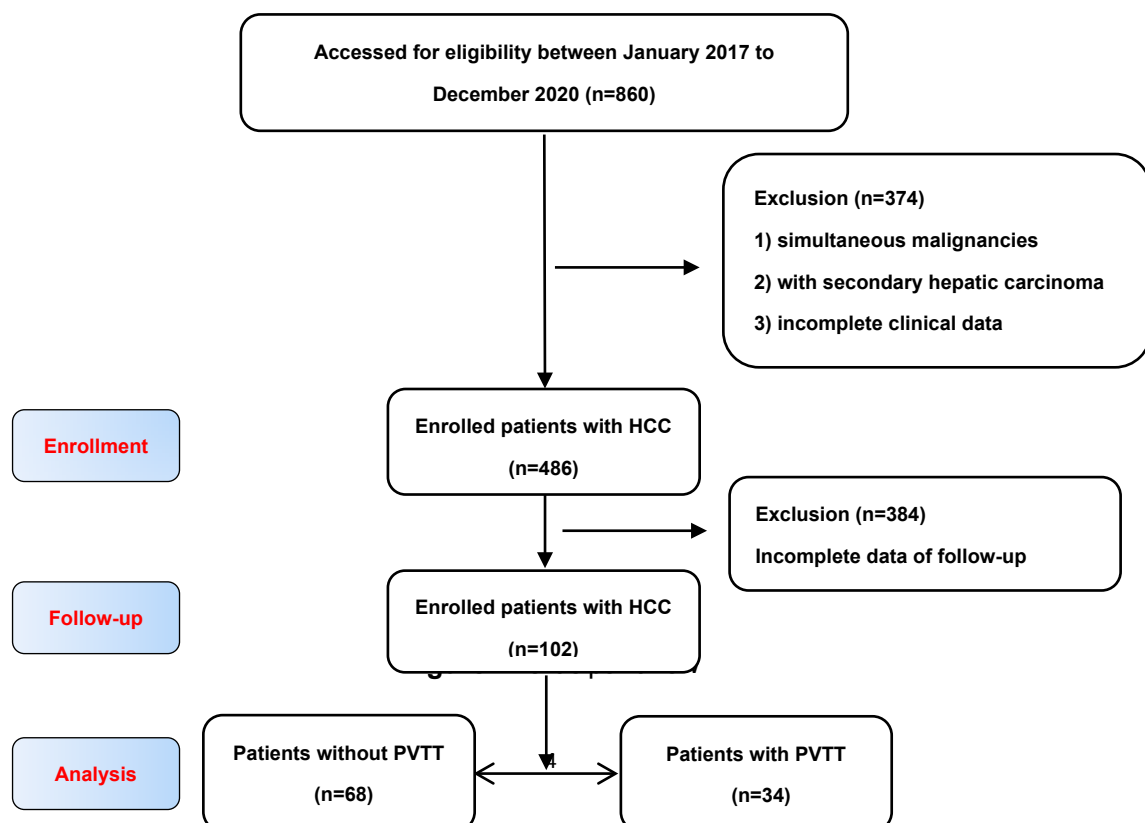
Accessed for eligibility between January 2017 to December 2020 (n=860)

Exclusion (n=374)
1) simultaneous malignancies
2) with secondary hepatic carcinoma
3) incomplete clinical data

Enrollment

Enrolled patients with HCC (n=486)

Exclusion (n=384)
Incomplete data of follow-up

Follow-up

Enrolled patients with HCC (n=102)

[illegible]

Analysis

Patients without PVTT (n=68)

4

Patients with PVTT (n=34)